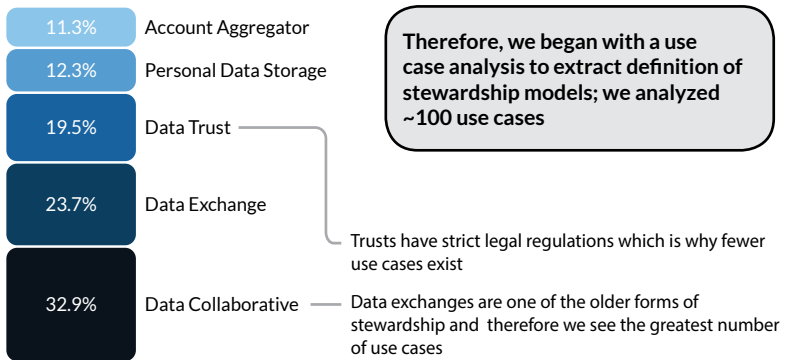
| | |
|---|---|
| 11.3% | Account Aggregator |
| 12.3% | Personal Data Storage |
| 19.5% | Data Trust |
| 23.7% | Data Exchange |
| 32.9% | Data Collaborative |

Therefore, we began with a use case analysis to extract definition of stewardship models; we analyzed ~100 use cases

Trusts have strict legal regulations which is why fewer use cases exist

Data exchanges are one of the older forms of stewardship and therefore we see the greatest number of use cases